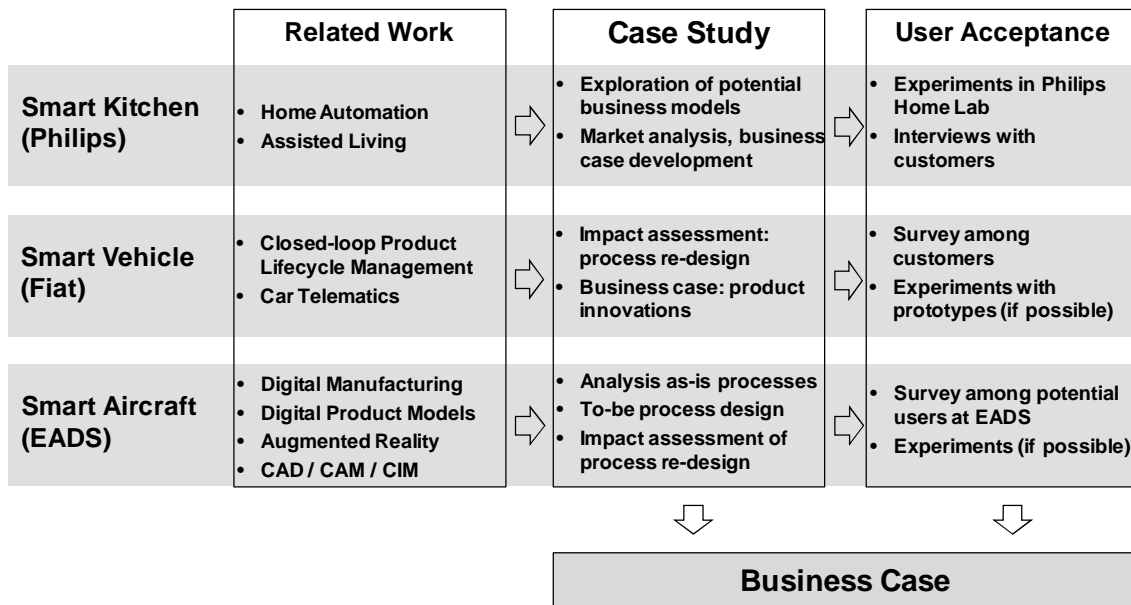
|  | Related Work | Case Study | User Acceptance |
|---|---|---|---|
| Smart Kitchen (Philips) | • Home Automation<br>• Assisted Living | • Exploration of potential business models<br>• Market analysis, business case development | • Experiments in Philips Home Lab<br>• Interviews with customers |
| Smart Vehicle (Fiat) | • Closed-loop Product Lifecycle Management<br>• Car Telematics | • Impact assessment: process re-design<br>• Business case: product innovations | • Survey among customers<br>• Experiments with prototypes (if possible) |
| Smart Aircraft (EADS) | • Digital Manufacturing<br>• Digital Product Models<br>• Augmented Reality<br>• CAD / CAM / CIM | • Analysis as-is processes<br>• To-be process design<br>• Impact assessment of process re-design | • Survey among potential users at EADS<br>• Experiments (if possible) |

Business Case